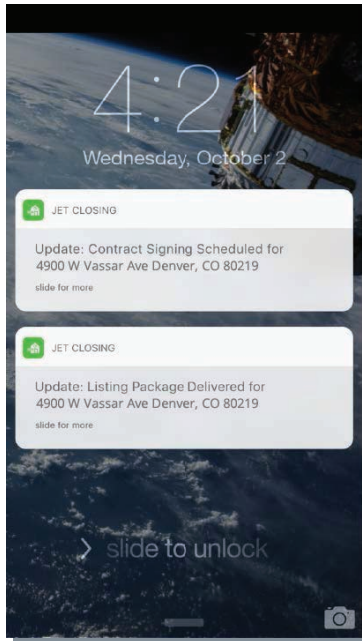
4:21

Wednesday, October 2

JET CLOSING

Update: Contract Signing Scheduled for 4900 W Vassar Ave Denver, CO 80219

slide for more

JET CLOSING

Update: Listing Package Delivered for 4900 W Vassar Ave Denver, CO 80219

slide for more

> slide to unlock